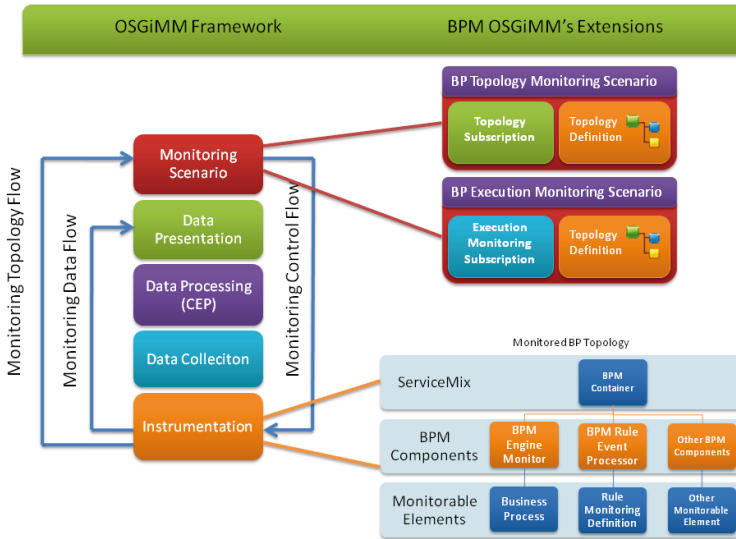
OSGiMM Framework

BPM OSGiMM's Extensions

BP Topology Monitoring Scenario

Topology Subscription

Topology Definition

BP Execution Monitoring Scenario

Execution Monitoring Subscription

Topology Definition

Monitoring Topology Flow

Monitoring Data Flow

Monitoring Control Flow

Monitoring Scenario

Data Presentation

Data Processing (CEP)

Data Colleciton

Instrumentation

Monitored BP Topology

ServiceMix

BPM Container

BPM Components

BPM Engine Monitor

BPM Rule Event Processor

Other BPM Components

Monitorable Elements

Business Process

Rule Monitoring Definition

Other Monitorable Element